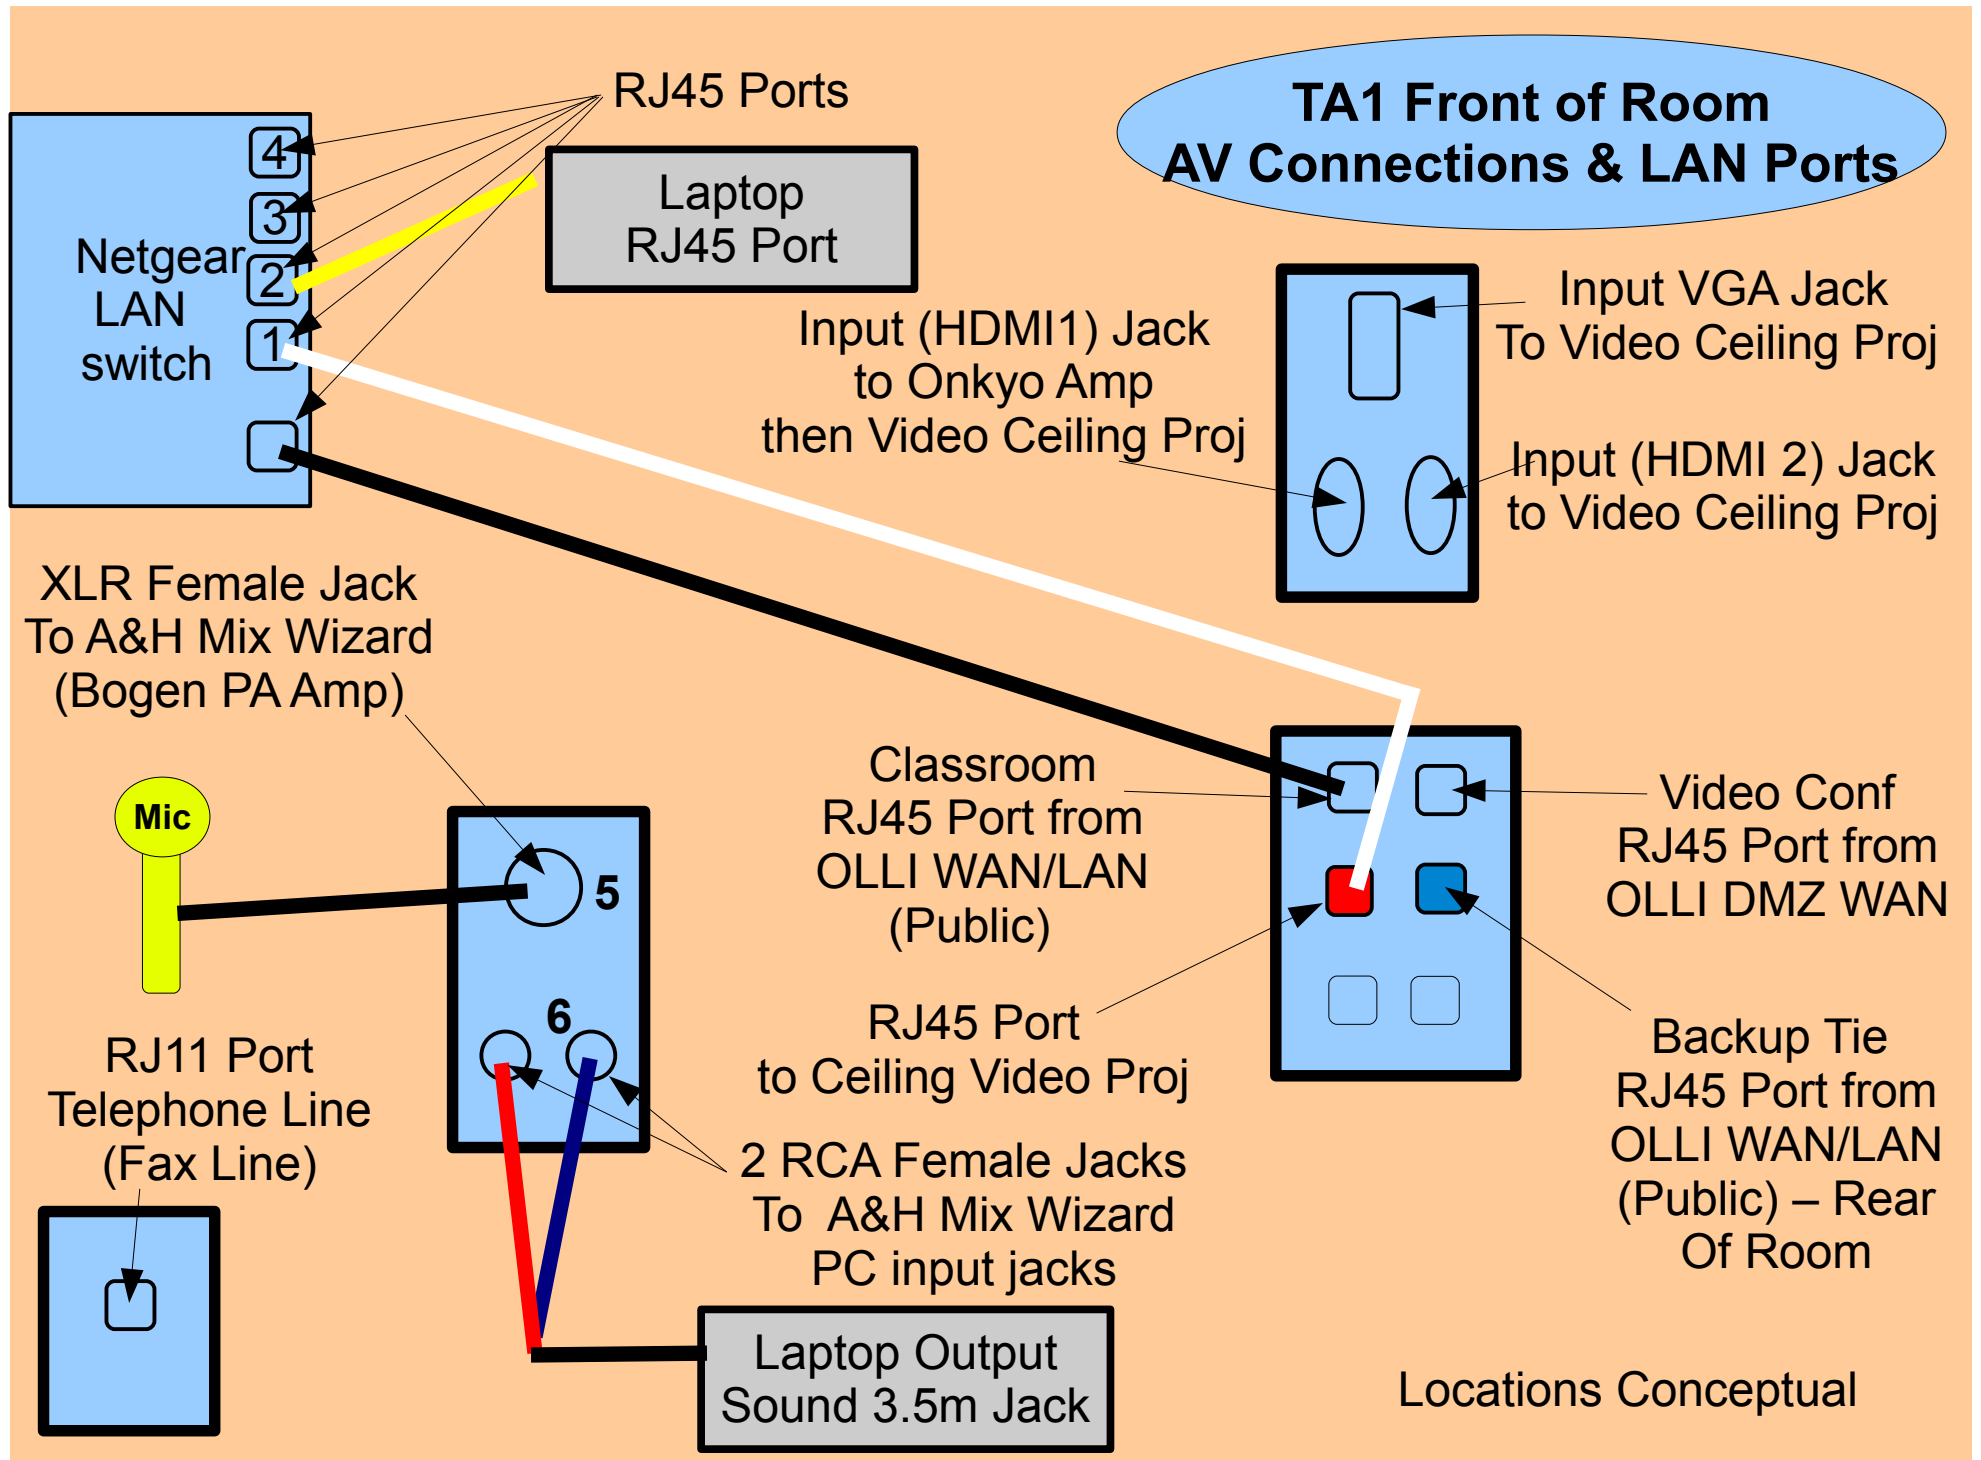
RJ45 Ports

TA1 Front of Room
AV Connections & LAN Ports

4
3
Netgear LAN switch
2
1

Laptop RJ45 Port

Input VGA Jack To Video Ceiling Proj

Input (HDMI1) Jack to Onkyo Amp then Video Ceiling Proj

Input (HDMI 2) Jack to Video Ceiling Proj

XLR Female Jack To A&H Mix Wizard (Bogen PA Amp)

Mic

5

6

Classroom RJ45 Port from OLLI WAN/LAN (Public)

Video Conf RJ45 Port from OLLI DMZ WAN

RJ45 Port to Ceiling Video Proj

Backup Tie RJ45 Port from OLLI WAN/LAN (Public) – Rear Of Room

RJ11 Port Telephone Line (Fax Line)

2 RCA Female Jacks To A&H Mix Wizard PC input jacks

Laptop Output Sound 3.5m Jack

Locations Conceptual